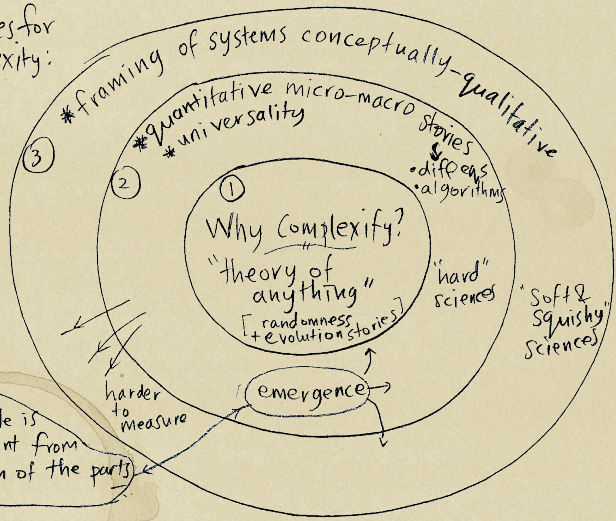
es for
xity:

③ *framing of systems conceptually-qualitative

② *quantitative micro-macro stories
*universality

stories
•diff eqs
•algorithms

①
Why Complexify?
"theory of anything"
[randomness + evolution stories]

"hard" sciences

"Soft & squishy" sciences

harder to measure

emergence

le is
nt from
n of the parts